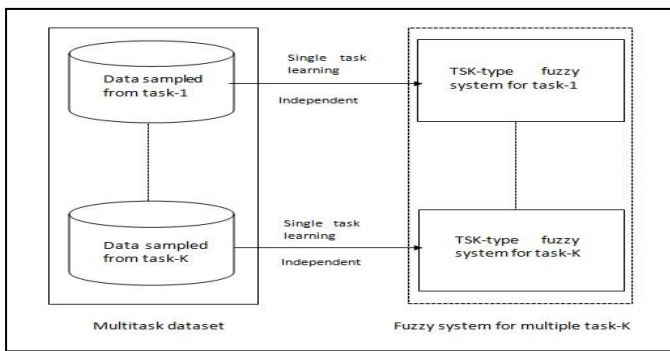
Data sampled from task-1

Single task learning

Independent

TSK-type fuzzy system for task-1

Data sampled from task-K

Single task learning

Independent

TSK-type fuzzy system for task-K

Multitask dataset

Fuzzy system for multiple task-K